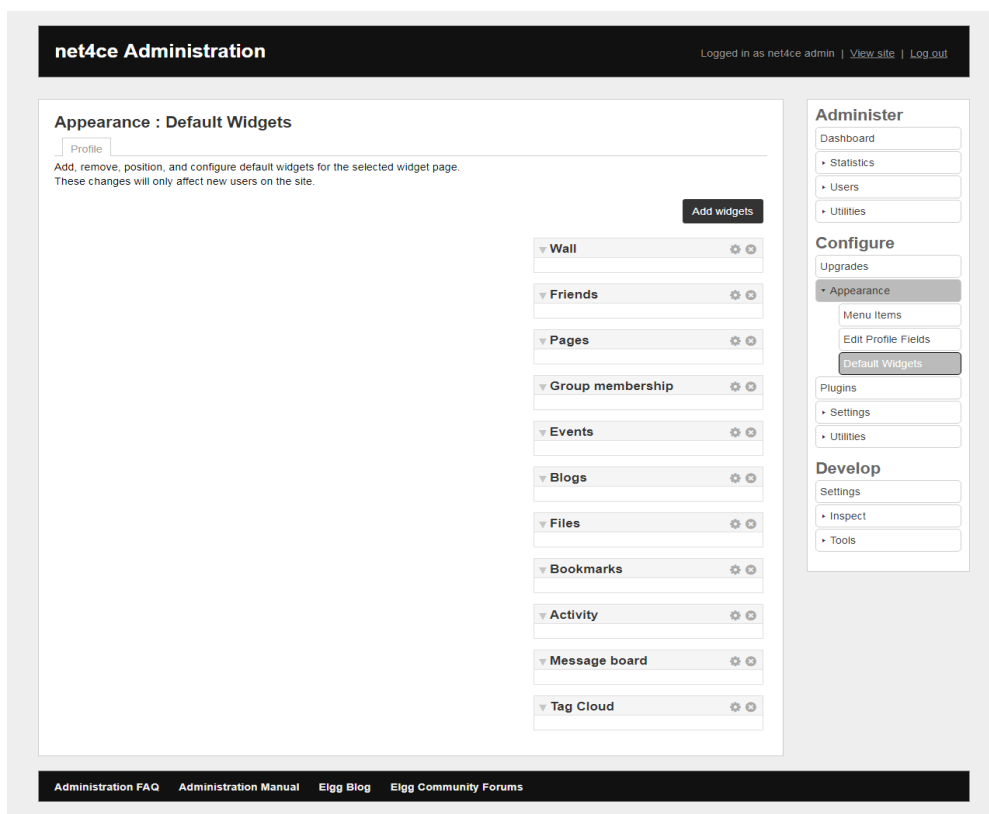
net4ce Administration

Logged in as net4ce admin | View site | Log out

Appearance : Default Widgets

Profile

Add, remove, position, and configure default widgets for the selected widget page.
These changes will only affect new users on the site.

Add widgets

Wall

Friends

Pages

Group membership

Events

Blogs

Files

Bookmarks

Activity

Message board

Tag Cloud

Administer

Dashboard

Statistics

Users

Utilities

Configure

Upgrades

Appearance

Menu Items

Edit Profile Fields

Default Widgets

Plugins

Settings

Utilities

Develop

Settings

Inspect

Tools

Administration FAQ Administration Manual Elgg Blog Elgg Community Forums